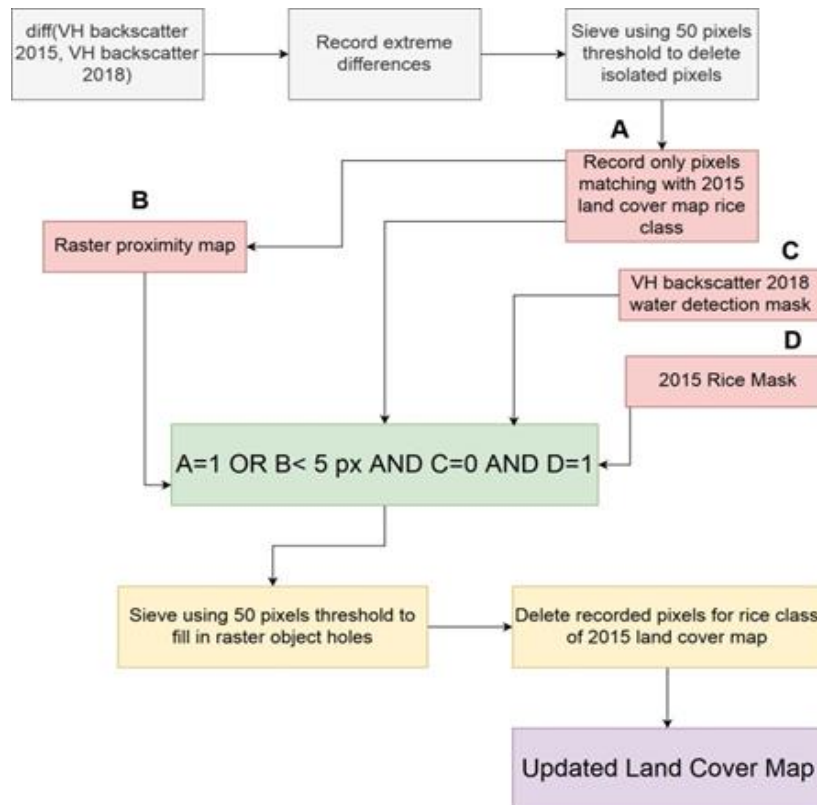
diff(VH backscatter 2015, VH backscatter 2018)

Record extreme differences

Sieve using 50 pixels threshold to delete isolated pixels

A

Record only pixels matching with 2015 land cover map rice class

B

Raster proximity map

C

VH backscatter 2018 water detection mask

D

2015 Rice Mask

A=1 OR B< 5 px AND C=0 AND D=1

Sieve using 50 pixels threshold to fill in raster object holes

Delete recorded pixels for rice class of 2015 land cover map

Updated Land Cover Map